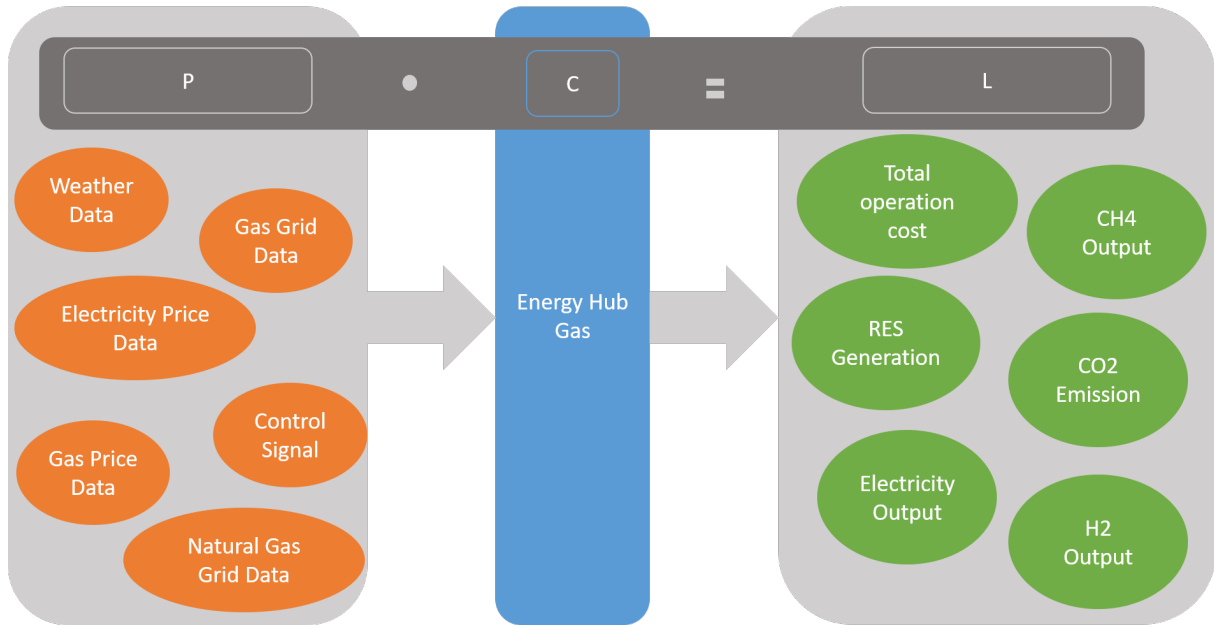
P • C = L

Weather Data

Gas Grid Data

Electricity Price Data

Control Signal

Gas Price Data

Natural Gas Grid Data

Energy Hub Gas

Total operation cost

CH4 Output

RES Generation

CO2 Emission

Electricity Output

H2 Output